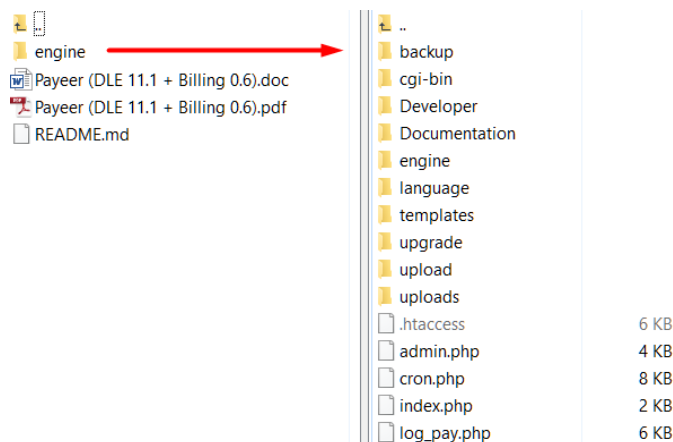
..
engine
Payeer (DLE 11.1 + Billing 0.6).doc
Payeer (DLE 11.1 + Billing 0.6).pdf
README.md

..
backup
cgi-bin
Developer
Documentation
engine
language
templates
upgrade
upload
uploads

| | |
|---|---|
| .htaccess | 6 KB |
| admin.php | 4 KB |
| cron.php | 8 KB |
| index.php | 2 KB |
| log_pay.php | 6 KB |